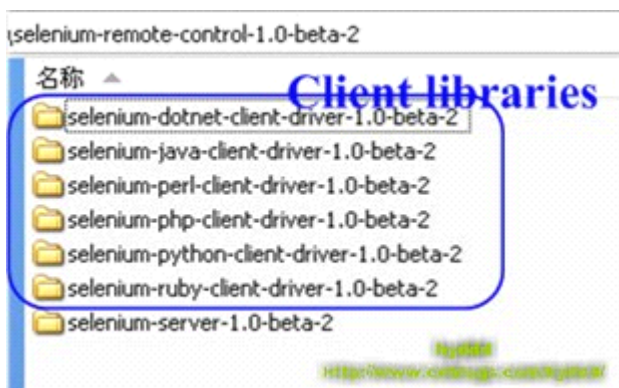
\selenium-remote-control-1.0-beta-2

名称

Client libraries

selenium-dotnet-client-driver-1.0-beta-2
selenium-java-client-driver-1.0-beta-2
selenium-perl-client-driver-1.0-beta-2
selenium-php-client-driver-1.0-beta-2
selenium-python-client-driver-1.0-beta-2
selenium-ruby-client-driver-1.0-beta-2
selenium-server-1.0-beta-2

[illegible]
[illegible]